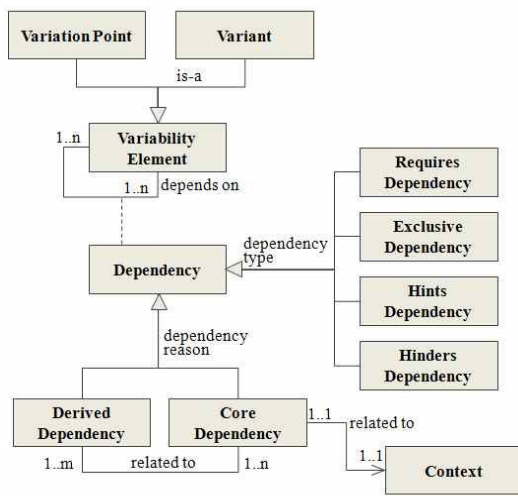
Variation Point

Variant

is-a

1..n

Variability Element

1..n depends on

Dependency

dependency type

Requires Dependency

Exclusive Dependency

Hints Dependency

Hinders Dependency

dependency reason

Derived Dependency

Core Dependency

1..1 related to

1..1

Context

1..m related to 1..n